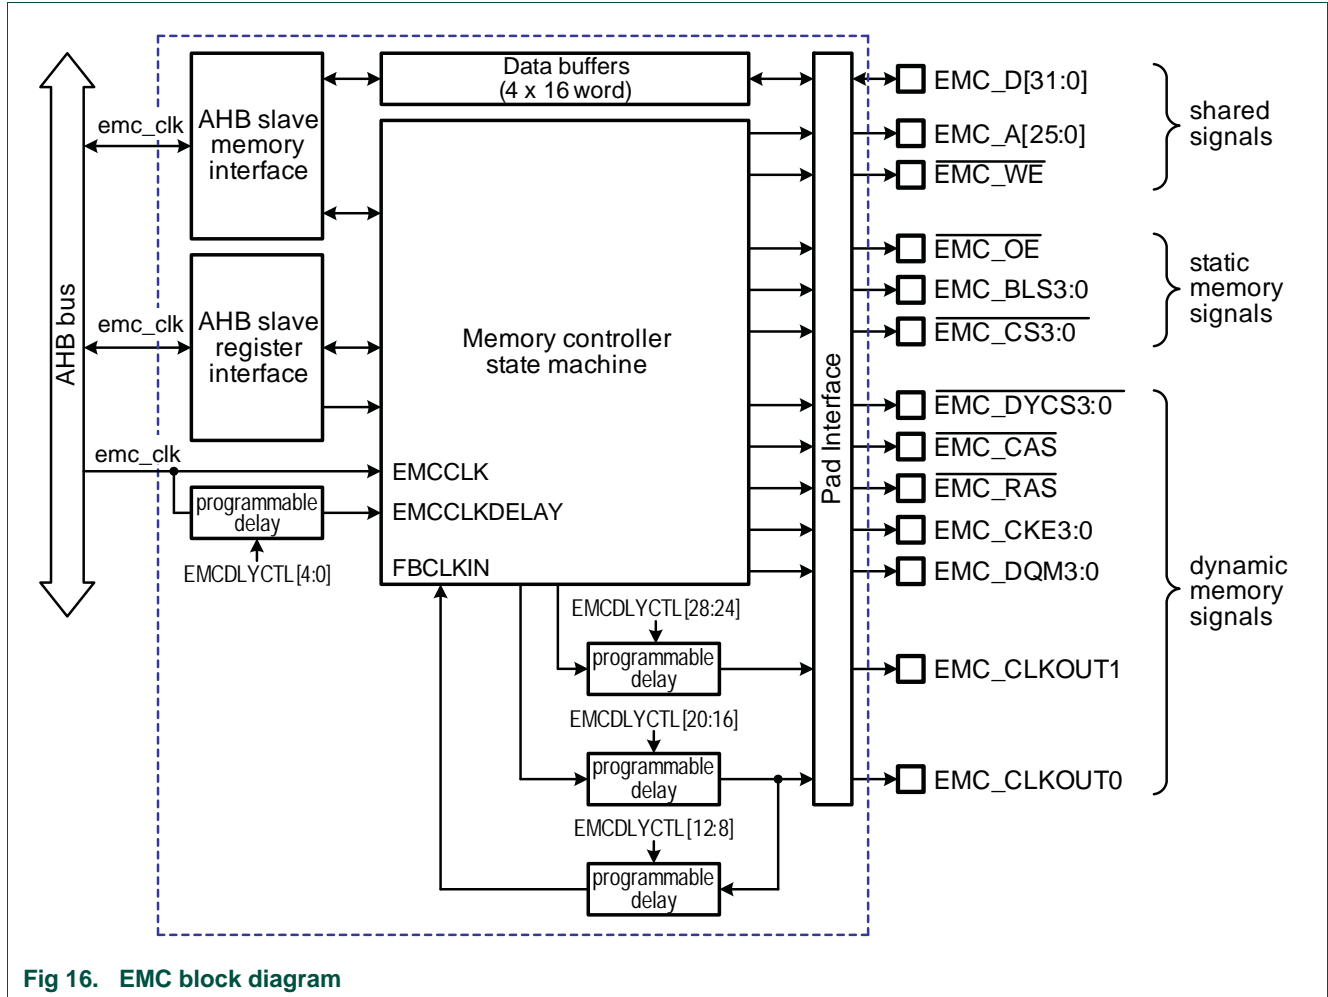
AHB bus

emc_clk

AHB slave memory interface

emc_clk

AHB slave register interface

emc_clk

programmable delay

EMCDLYCTL[4:0]

Data buffers (4 x 16 word)

Memory controller state machine

EMCCLK

EMCCLKDELAY

FBCLKIN

EMCDLYCTL[28:24]

programmable delay

EMCDLYCTL[20:16]

programmable delay

EMCDLYCTL[12:8]

programmable delay

Pad Interface

EMC_D[31:0]

EMC_A[25:0]

$\overline{\text{EMC\_WE}}$

shared signals

$\overline{\text{EMC\_OE}}$

EMC_BLS3:0

$\overline{\text{EMC\_CS3:0}}$

static memory signals

$\overline{\text{EMC\_DYCS3:0}}$

$\overline{\text{EMC\_CAS}}$

$\overline{\text{EMC\_RAS}}$

EMC_CKE3:0

EMC_DQM3:0

EMC_CLKOUT1

EMC_CLKOUT0

dynamic memory signals

Fig 16. EMC block diagram